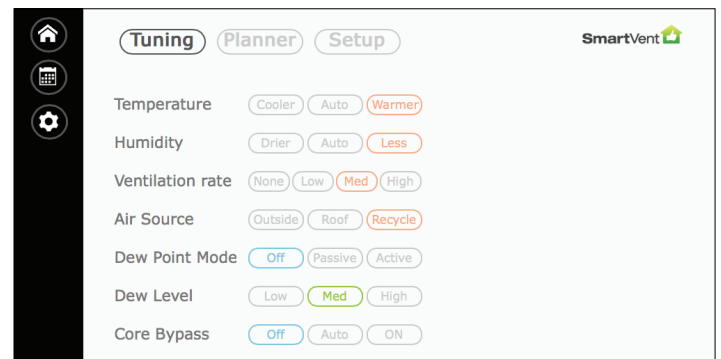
Tuning Planner Setup

SmartVent

Temperature Cooler Auto Warmer

Humidity Drier Auto Less

Ventilation rate None Low Med High

Air Source Outside Roof Recycle

Dew Point Mode Off Passive Active

Dew Level Low Med High

Core Bypass Off Auto ON